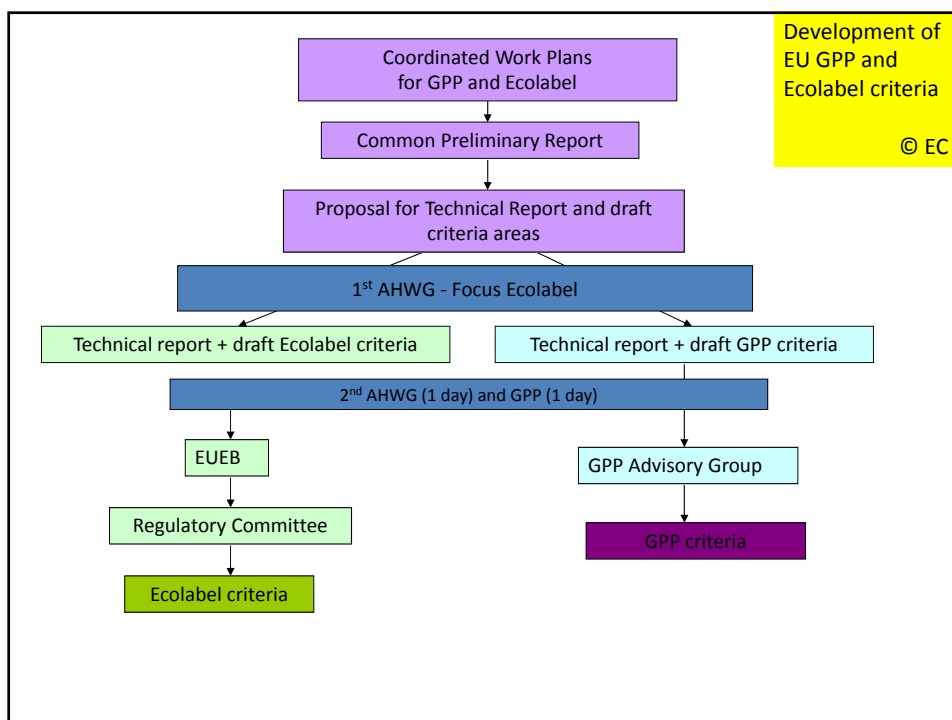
Development of EU GPP and Ecolabel criteria

© EC

Coordinated Work Plans for GPP and Ecolabel

Common Preliminary Report

Proposal for Technical Report and draft criteria areas

1$^{st}$ AHWG - Focus Ecolabel

Technical report + draft Ecolabel criteria

Technical report + draft GPP criteria

2$^{nd}$ AHWG (1 day) and GPP (1 day)

EUEB

GPP Advisory Group

Regulatory Committee

GPP criteria

Ecolabel criteria